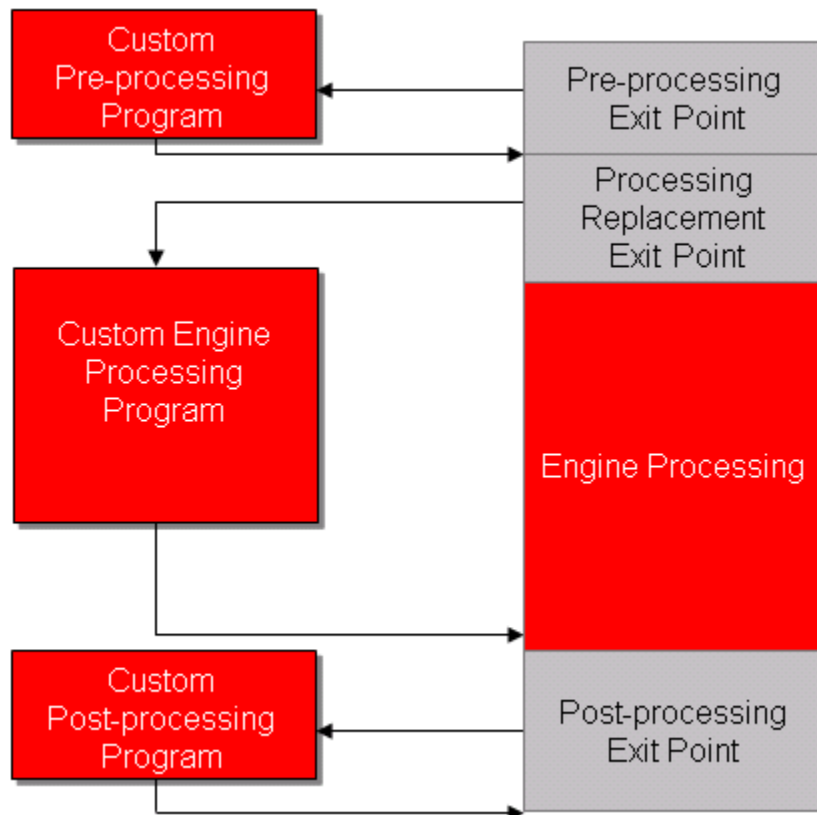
Custom Pre-processing Program

Pre-processing Exit Point

Processing Replacement Exit Point

Custom Engine Processing Program

Engine Processing

Custom Post-processing Program

Post-processing Exit Point